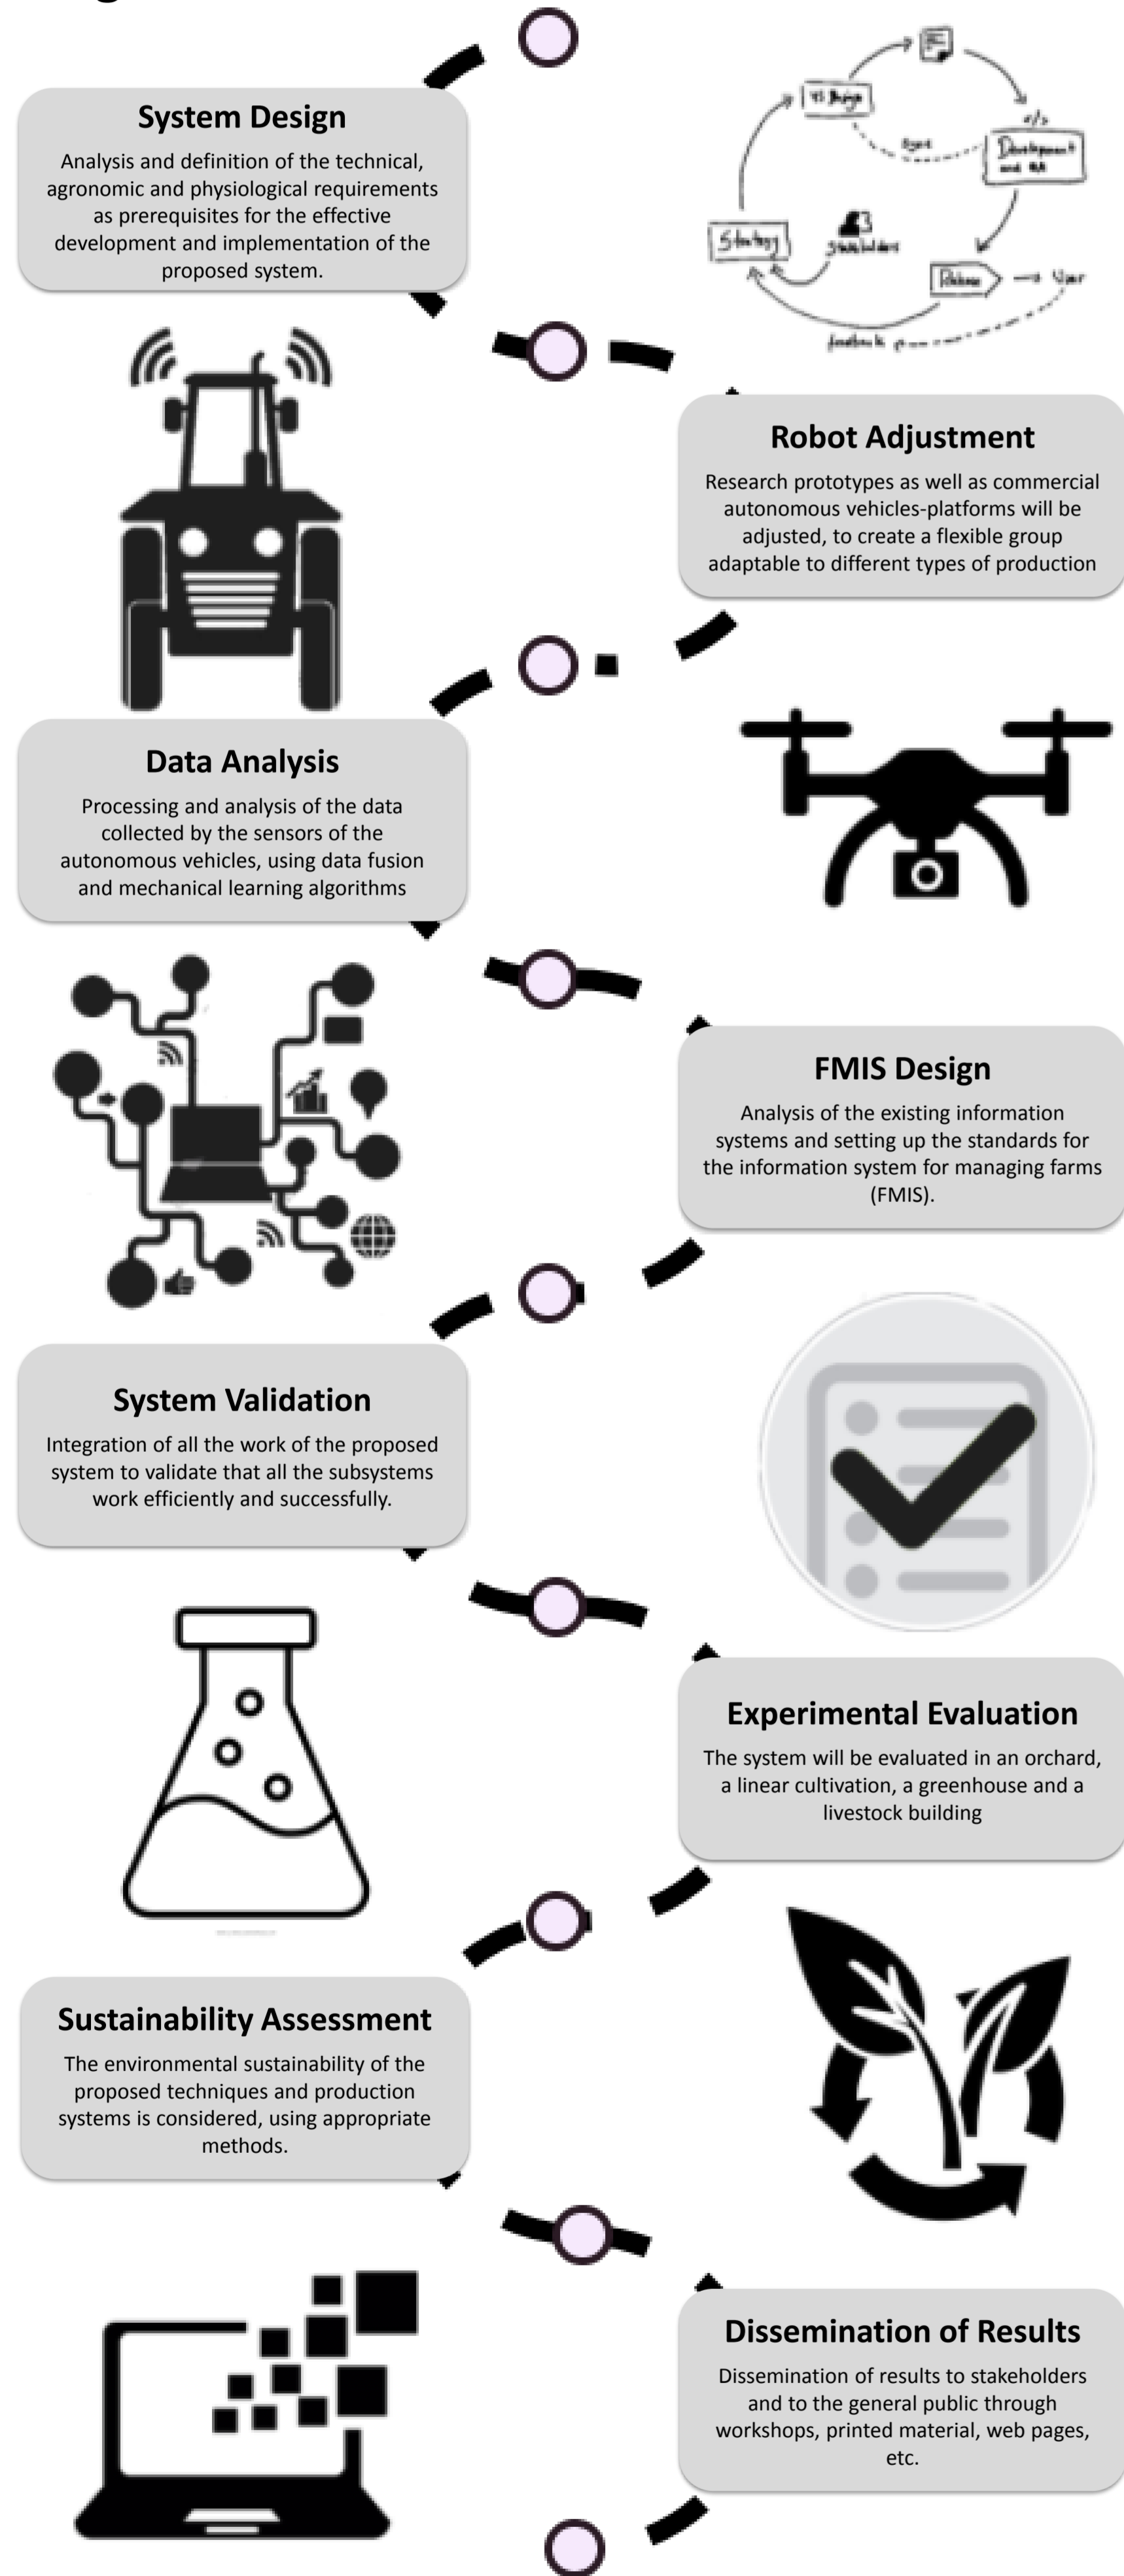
System Design

Analysis and definition of the technical, agronomic and physiological requirements as prerequisites for the effective development and implementation of the proposed system.

UI Design

Development and QA

Strategy

Stakeholders

Release

User

feedback

Robot Adjustment

Research prototypes as well as commercial autonomous vehicles-platforms will be adjusted, to create a flexible group adaptable to different types of production

Data Analysis

Processing and analysis of the data collected by the sensors of the autonomous vehicles, using data fusion and mechanical learning algorithms

FMIS Design

Analysis of the existing information systems and setting up the standards for the information system for managing farms (FMIS).

System Validation

Integration of all the work of the proposed system to validate that all the subsystems work efficiently and successfully.

Experimental Evaluation

The system will be evaluated in an orchard, a linear cultivation, a greenhouse and a livestock building

Sustainability Assessment

The environmental sustainability of the proposed techniques and production systems is considered, using appropriate methods.

Dissemination of Results

Dissemination of results to stakeholders and to the general public through workshops, printed material, web pages, etc.